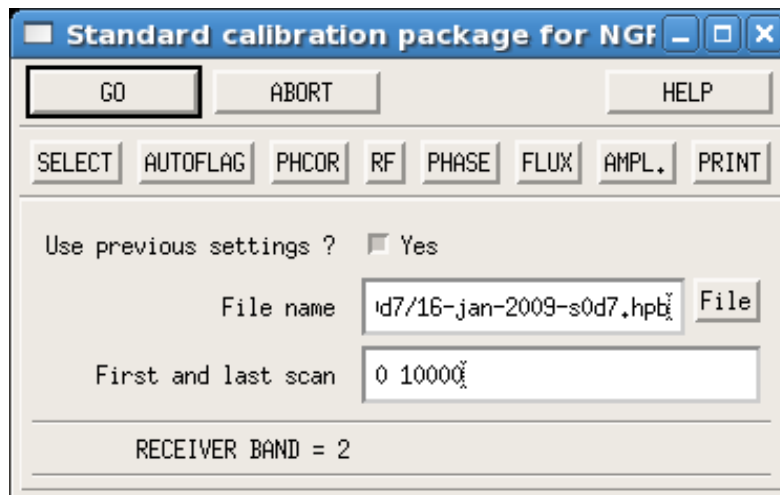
Standard calibration package for NGF

GO

ABORT

HELP

SELECT

AUTOFLAG

PHCOR

RF

PHASE

FLUX

AMPL.

PRINT

Use previous settings ? Yes

File name

d7/16-jan-2009-s0d7.hpb

File

First and last scan

0 10000

RECEIVER BAND = 2